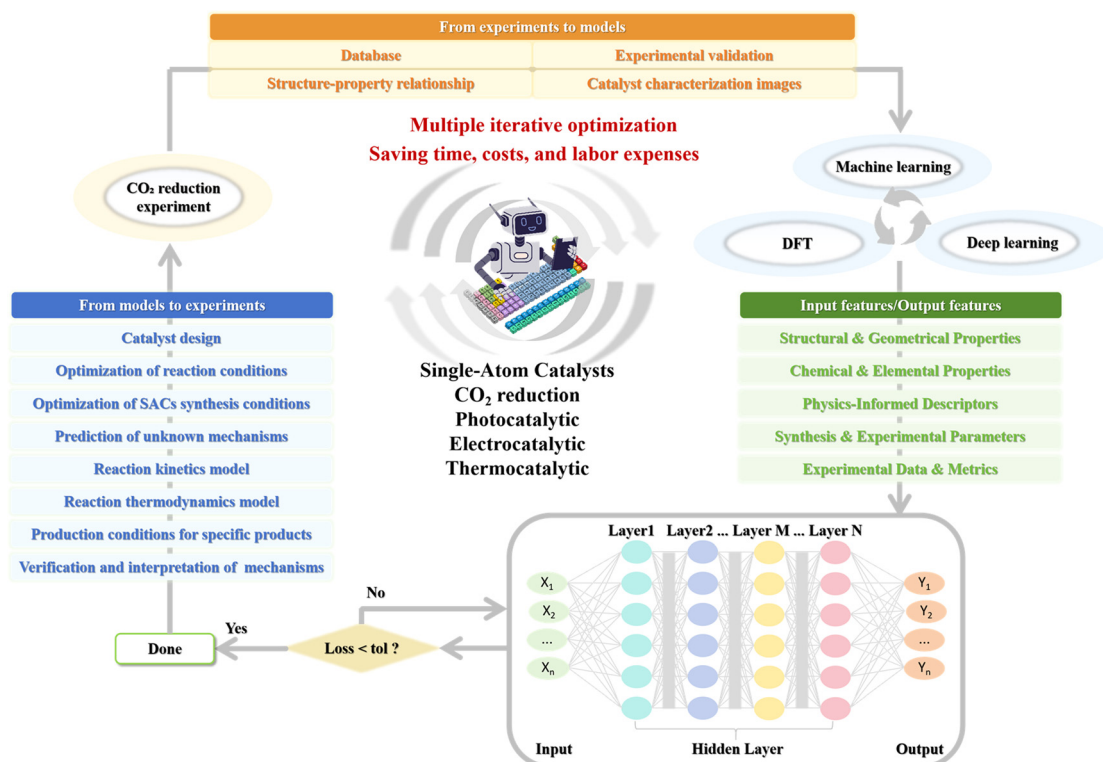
From experiments to models

Database | Experimental validation
Structure-property relationship | Catalyst characterization images

Multiple iterative optimization
Saving time, costs, and labor expenses

$CO_2$ reduction experiment

Machine learning

DFT

Deep learning

From models to experiments

Catalyst design
Optimization of reaction conditions
Optimization of SACs synthesis conditions
Prediction of unknown mechanisms
Reaction kinetics model
Reaction thermodynamics model
Production conditions for specific products
Verification and interpretation of mechanisms

Single-Atom Catalysts
$CO_2$ reduction
Photocatalytic
Electrocatalytic
Thermocatalytic

Input features/Output features

Structural & Geometrical Properties
Chemical & Elemental Properties
Physics-Informed Descriptors
Synthesis & Experimental Parameters
Experimental Data & Metrics

Layer1 Layer2 ... Layer M ... Layer N

$X_1$
$X_2$
...
$X_n$

$Y_1$
$Y_2$
...
$Y_n$

Input Hidden Layer Output

No

Yes

Done

Loss < tol ?